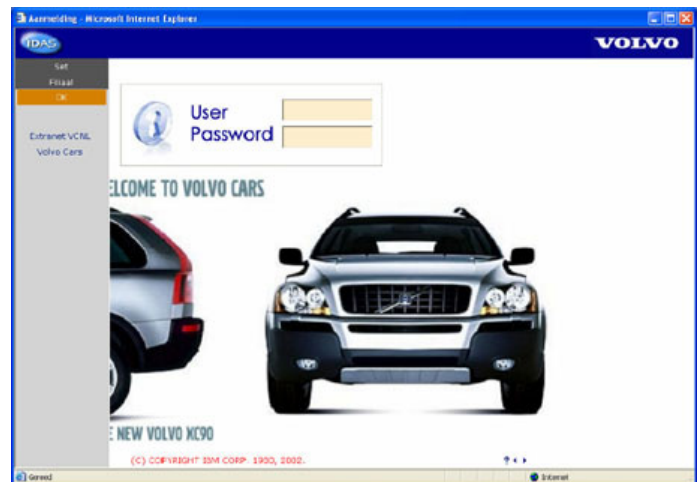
Aanmelding - Microsoft Internet Explorer

IDAS

VOLVO

Set
Filiaal
OK

Extranet VCNL
Volvo Cars

User
Password

ELCOME TO VOLVO CARS

E NEW VOLVO XC90

(C) COPYRIGHT IBM CORP. 1900, 2002.

Gereed

Internet